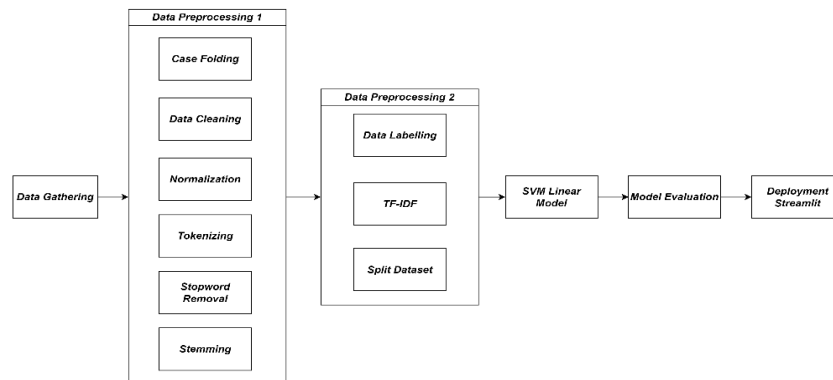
Data Gathering

Data Preprocessing 1

Case Folding

Data Cleaning

Normalization

Tokenizing

Stopword Removal

Stemming

Data Preprocessing 2

Data Labelling

TF-IDF

Split Dataset

SVM Linear Model

Model Evaluation

Deployment Streamlit